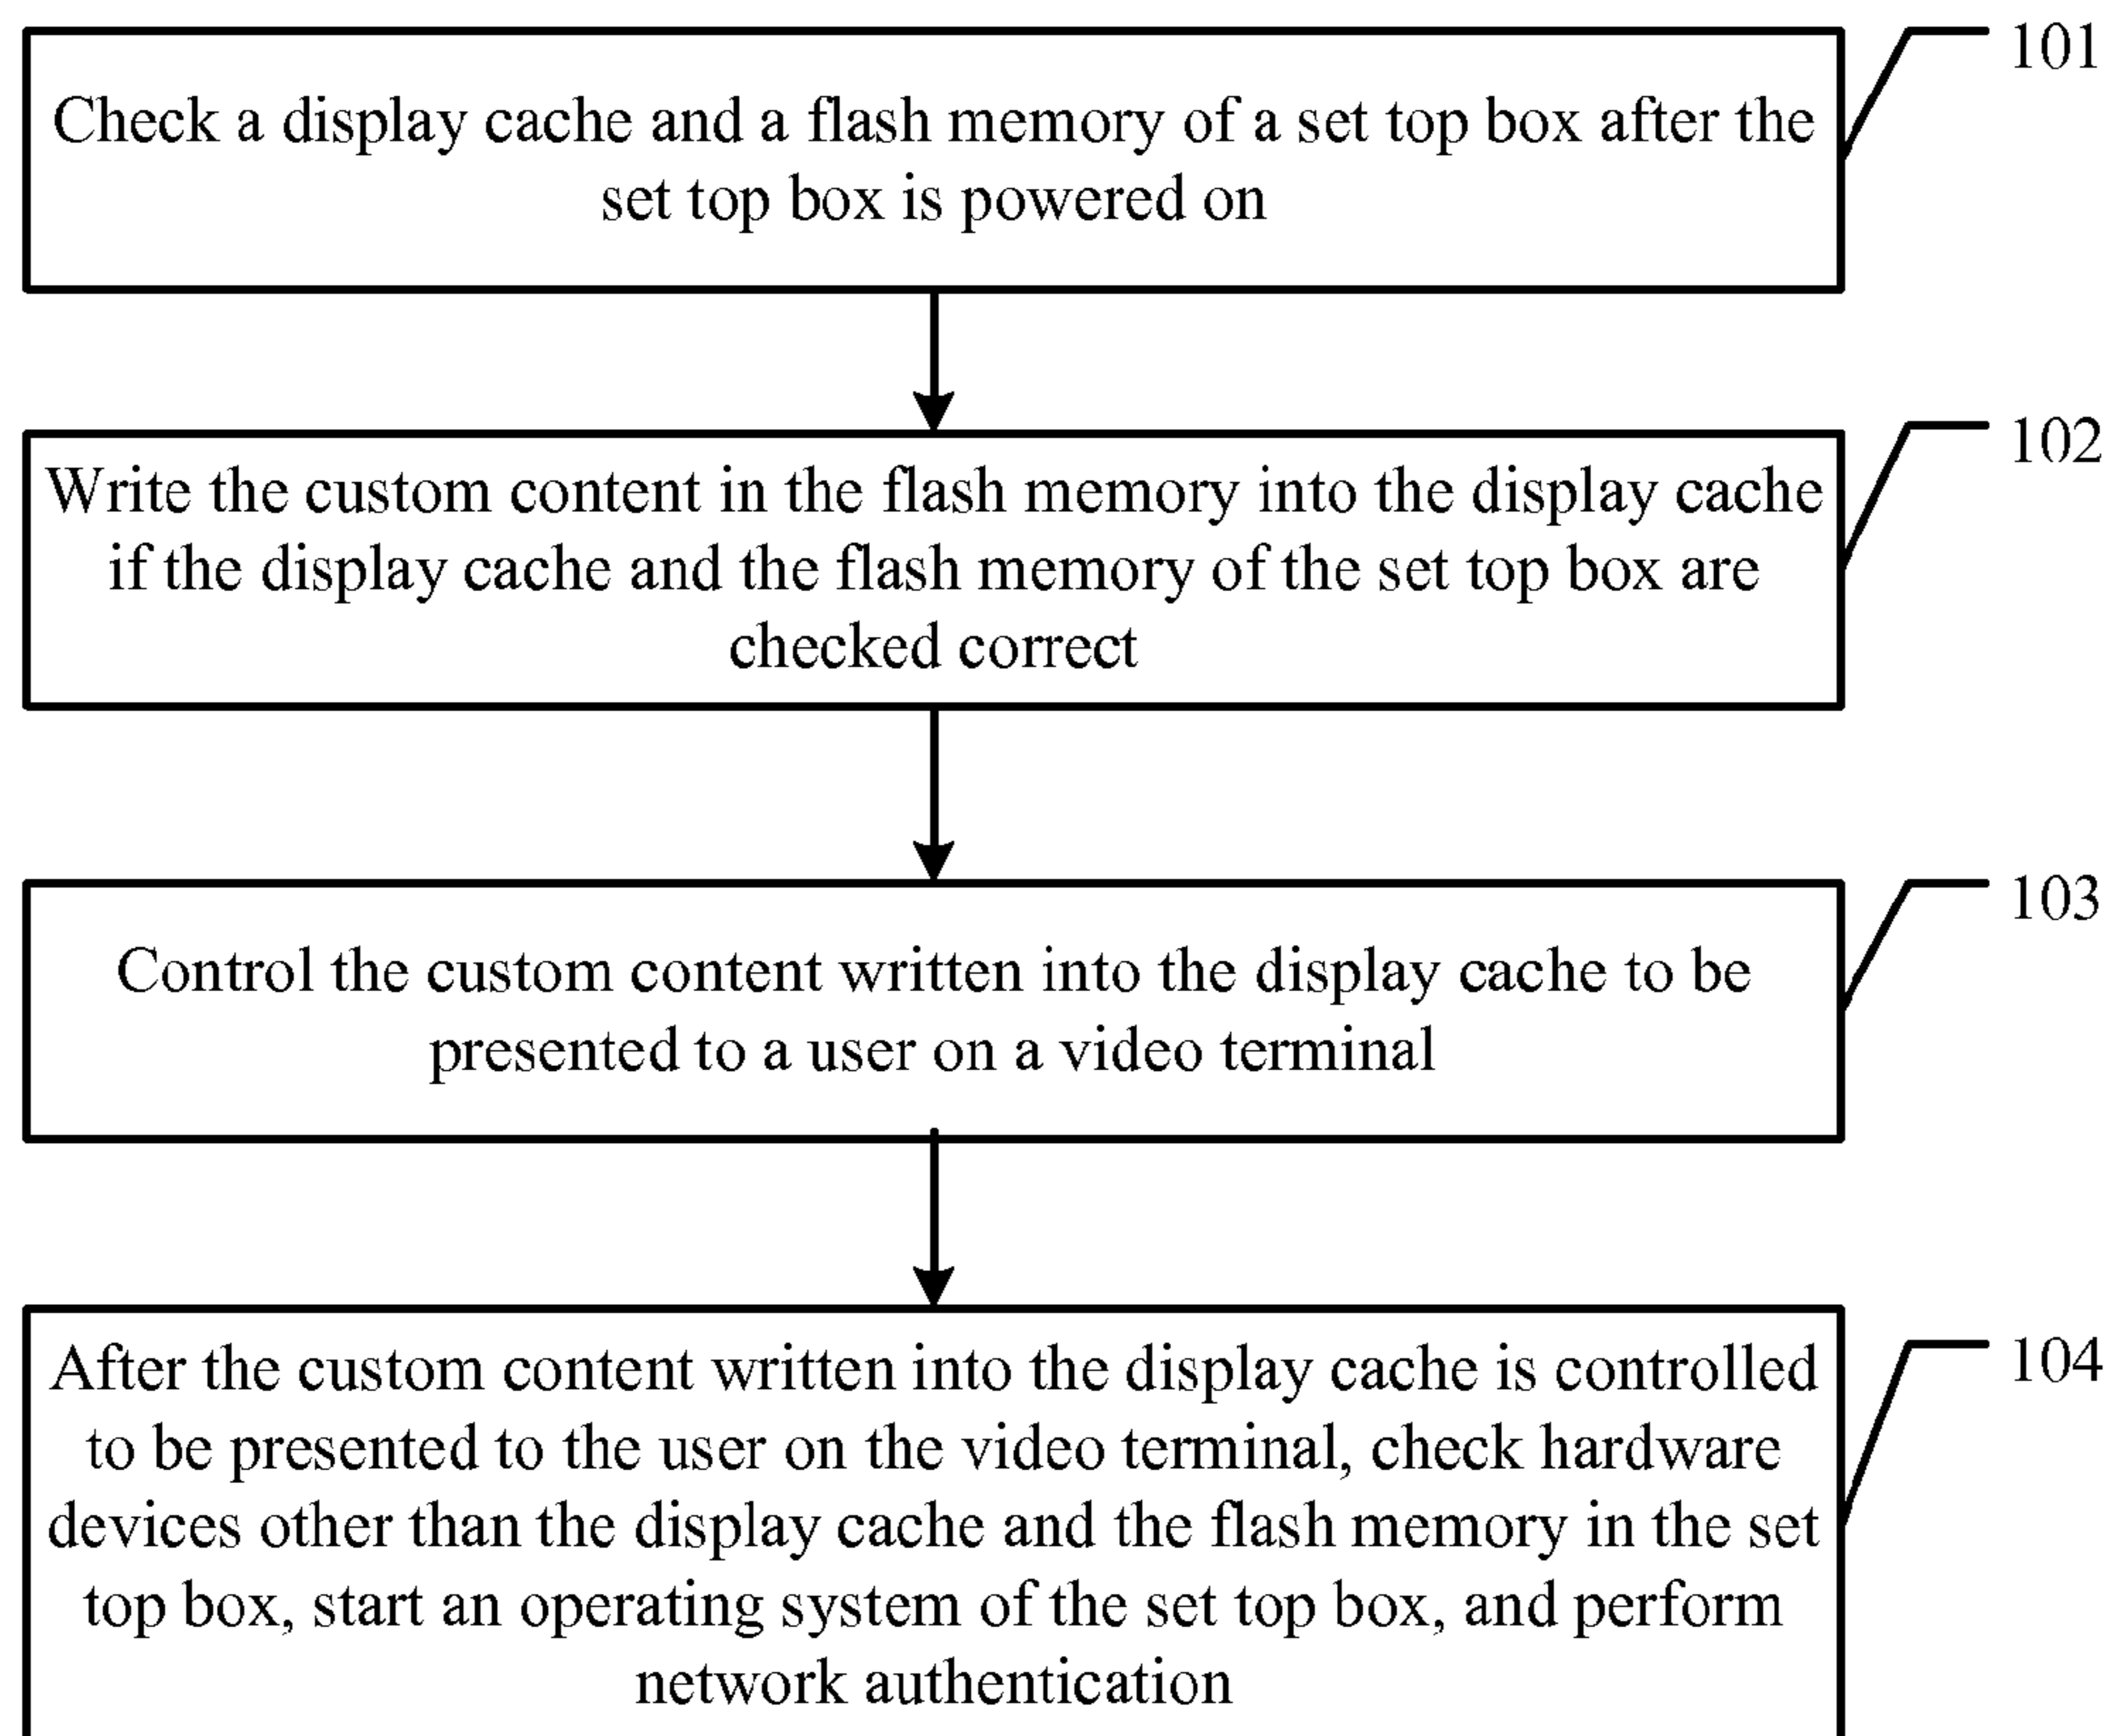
101

Check a display cache and a flash memory of a set top box after the set top box is powered on

102

Write the custom content in the flash memory into the display cache if the display cache and the flash memory of the set top box are checked correct

103

Control the custom content written into the display cache to be presented to a user on a video terminal

104

After the custom content written into the display cache is controlled to be presented to the user on the video terminal, check hardware devices other than the display cache and the flash memory in the set top box, start an operating system of the set top box, and perform network authentication